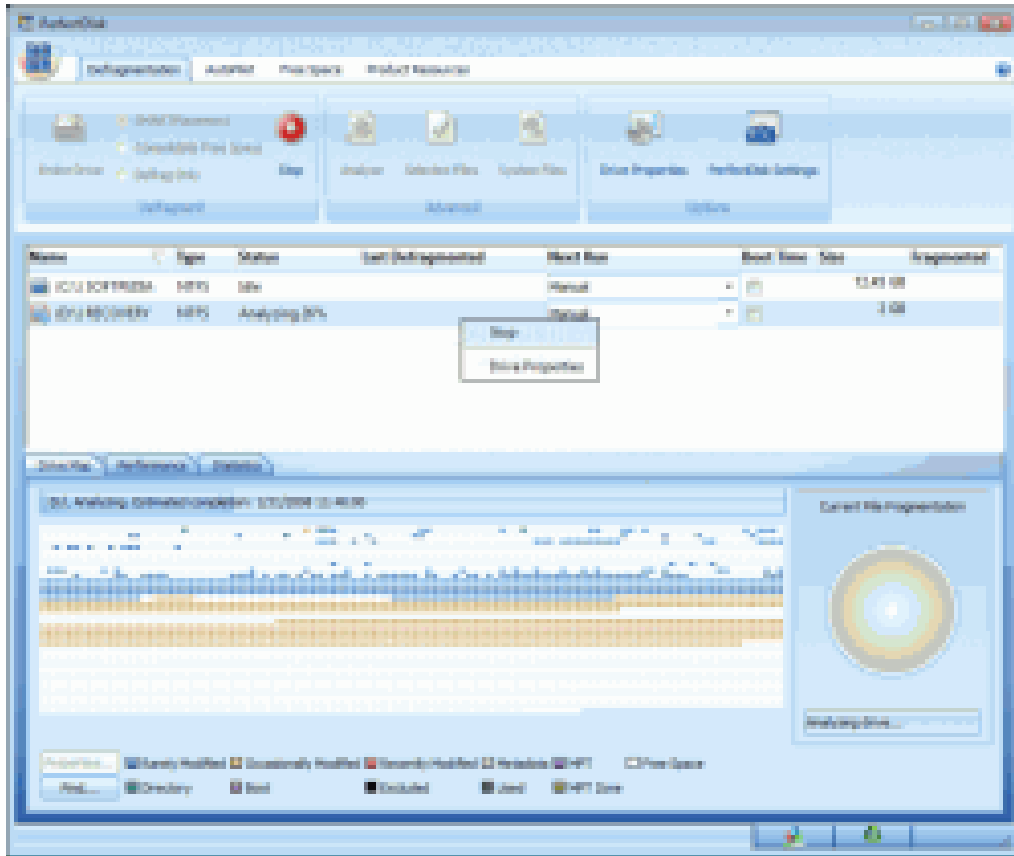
PerfectDisk

Defragmentation AutoPilot Free Space Product Resources

Entire Drive SMART Placement Consolidate Free Space Defrag Only Stop

Defragment

Analyze Selected Files System Files

Advanced

Drive Properties PerfectDisk Settings

Options

| Name | Type | Status | Last Defragmented | Next Run | Boot Time | Size | Fragmented |
|---|---|---|---|---|---|---|---|
| (C:) SOFTPEDIA | NTFS | Idle | | Manual | | 12.45 GB | |
| (D:) RECOVERY | NTFS | Analyzing 0% | | Manual | | 3 GB | |

Stop

Drive Properties

Drive Map Performance Statistics

(D:) Analyzing: Estimated completion: 1/11/2008 11:46:00

Current File Fragmentation

Analyzing drive...

Properties... Rarely Modified Occasionally Modified Recently Modified Metadata MFT Free Space

Find... Directory Boot Excluded Used MFT Zone